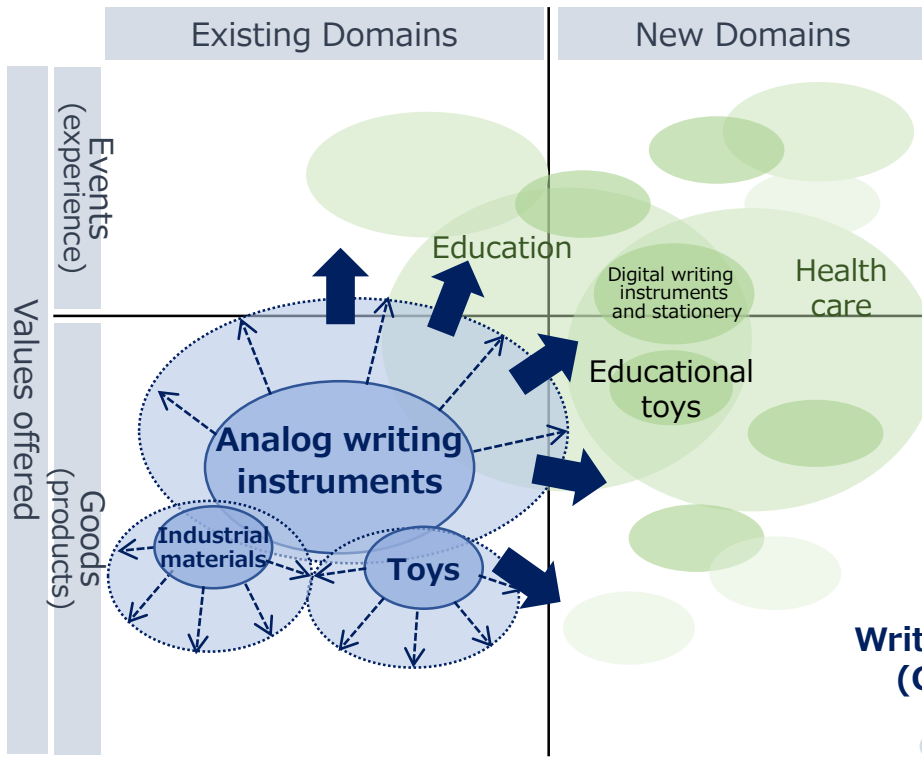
Existing Domains

New Domains

Values offered

Events (experience)

Goods (products)

Education

Digital writing instruments and stationery

Health care

Educational toys

Analog writing instruments

Industrial materials

Toys

Writ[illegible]

(C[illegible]